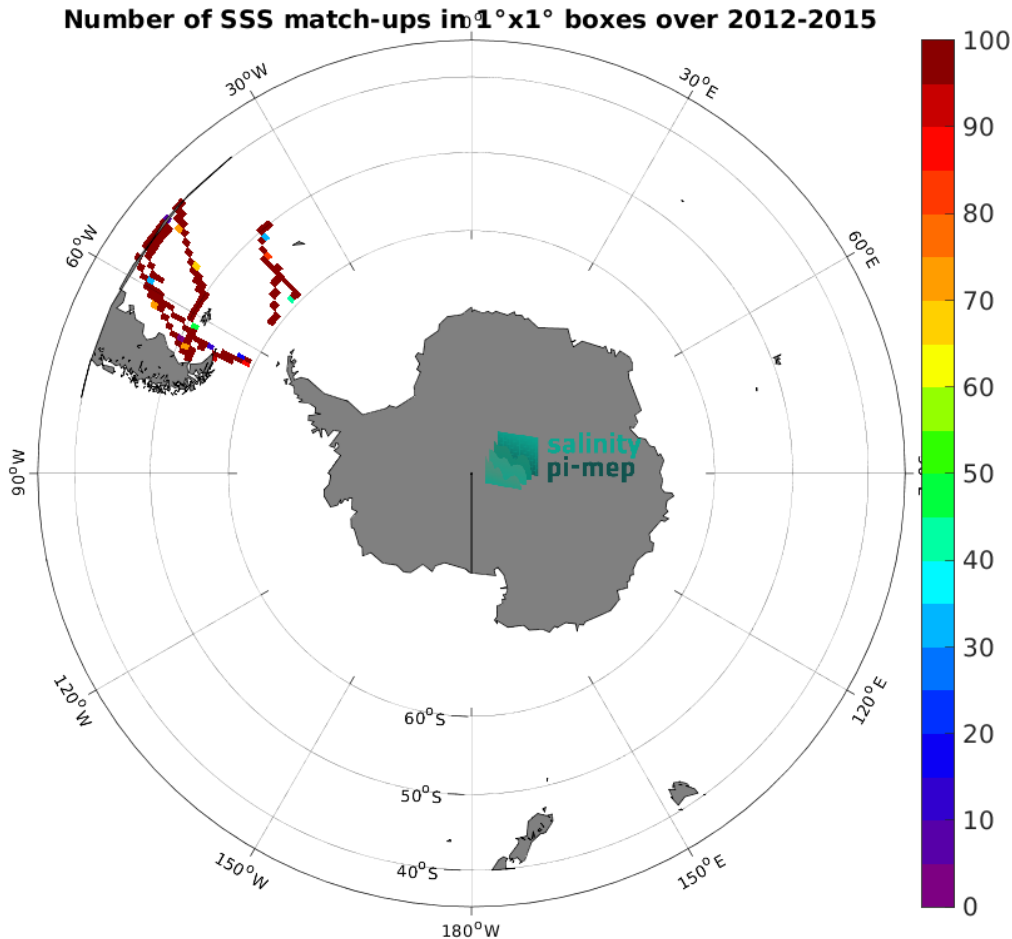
Number of SSS match-ups in 1°x1° boxes over 2012-2015

$0^oE$

$30^oW$

$30^oE$

$60^oW$

$60^oE$

$90^oW$

$90^oE$

$120^oW$

$120^oE$

$150^oW$

$150^oE$

$180^oW$

$60^oS$

$50^oS$

$40^oS$

salinity
pi-mep

100
90
80
70
60
50
40
30
20
10
0